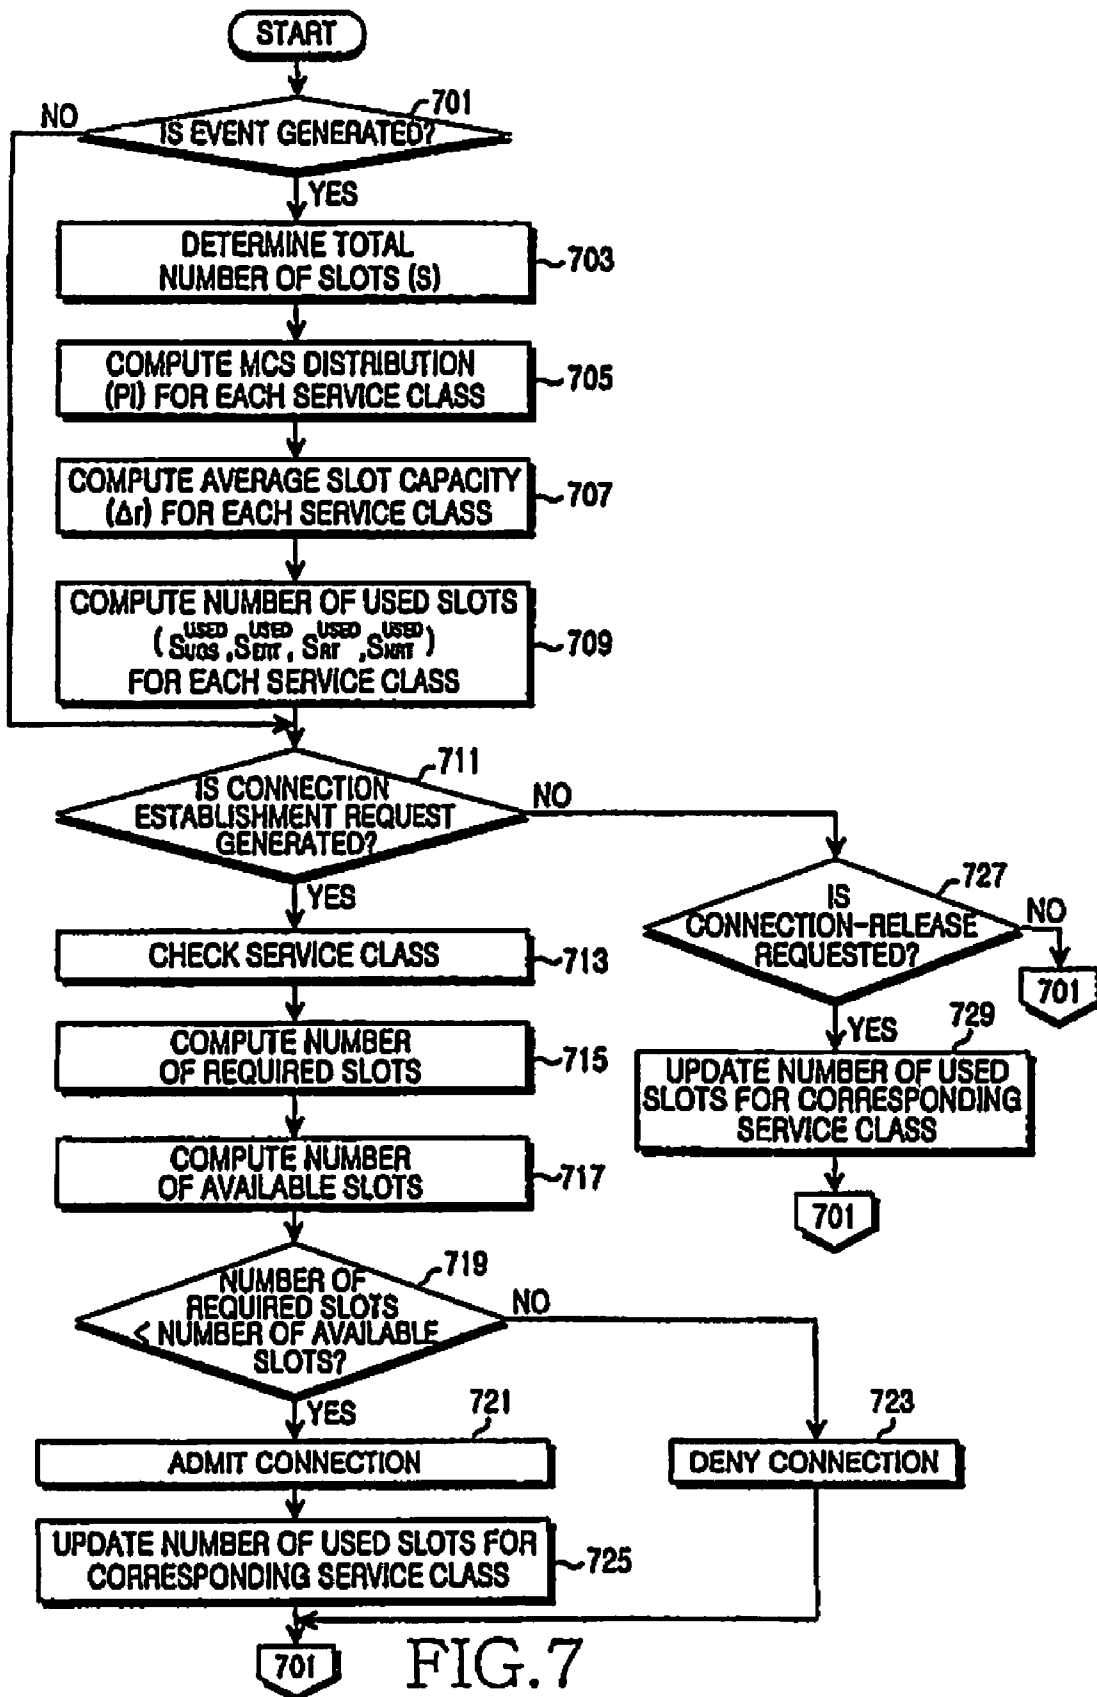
START

701
IS EVENT GENERATED?
NO
YES

DETERMINE TOTAL NUMBER OF SLOTS (S)
703

COMPUTE MCS DISTRIBUTION (PI) FOR EACH SERVICE CLASS
705

COMPUTE AVERAGE SLOT CAPACITY (Δr) FOR EACH SERVICE CLASS
707

COMPUTE NUMBER OF USED SLOTS ( $S_{UGS}^{USED}$ , $S_{ERT}^{USED}$ , $S_{RT}^{USED}$ , $S_{NRT}^{USED}$ ) FOR EACH SERVICE CLASS
709

711
IS CONNECTION ESTABLISHMENT REQUEST GENERATED?
NO
YES

727
IS CONNECTION-RELEASE REQUESTED?
NO
701
YES

729
UPDATE NUMBER OF USED SLOTS FOR CORRESPONDING SERVICE CLASS

701

CHECK SERVICE CLASS
713

COMPUTE NUMBER OF REQUIRED SLOTS
715

COMPUTE NUMBER OF AVAILABLE SLOTS
717

719
NUMBER OF REQUIRED SLOTS < NUMBER OF AVAILABLE SLOTS?
NO
YES

721
ADMIT CONNECTION

723
DENY CONNECTION

UPDATE NUMBER OF USED SLOTS FOR CORRESPONDING SERVICE CLASS
725

701

FIG.7